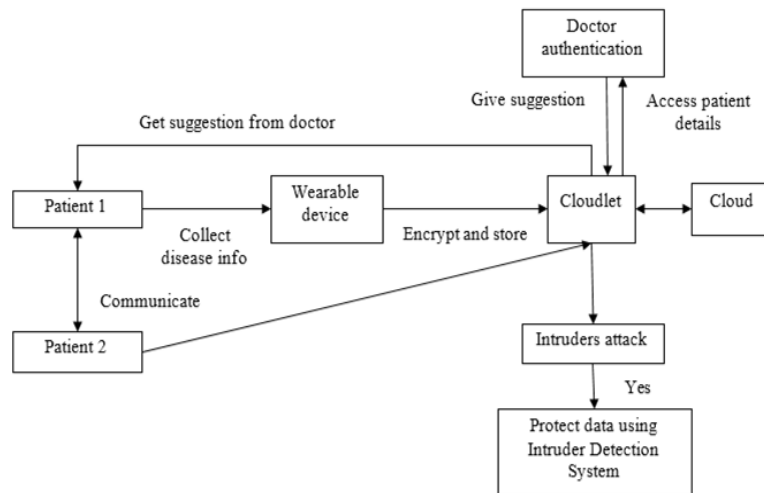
Doctor authentication

Give suggestion

Access patient details

Get suggestion from doctor

Patient 1

Wearable device

Cloudlet

Cloud

Collect disease info

Encrypt and store

Communicate

Patient 2

Intruders attack

Yes

Protect data using Intruder Detection System